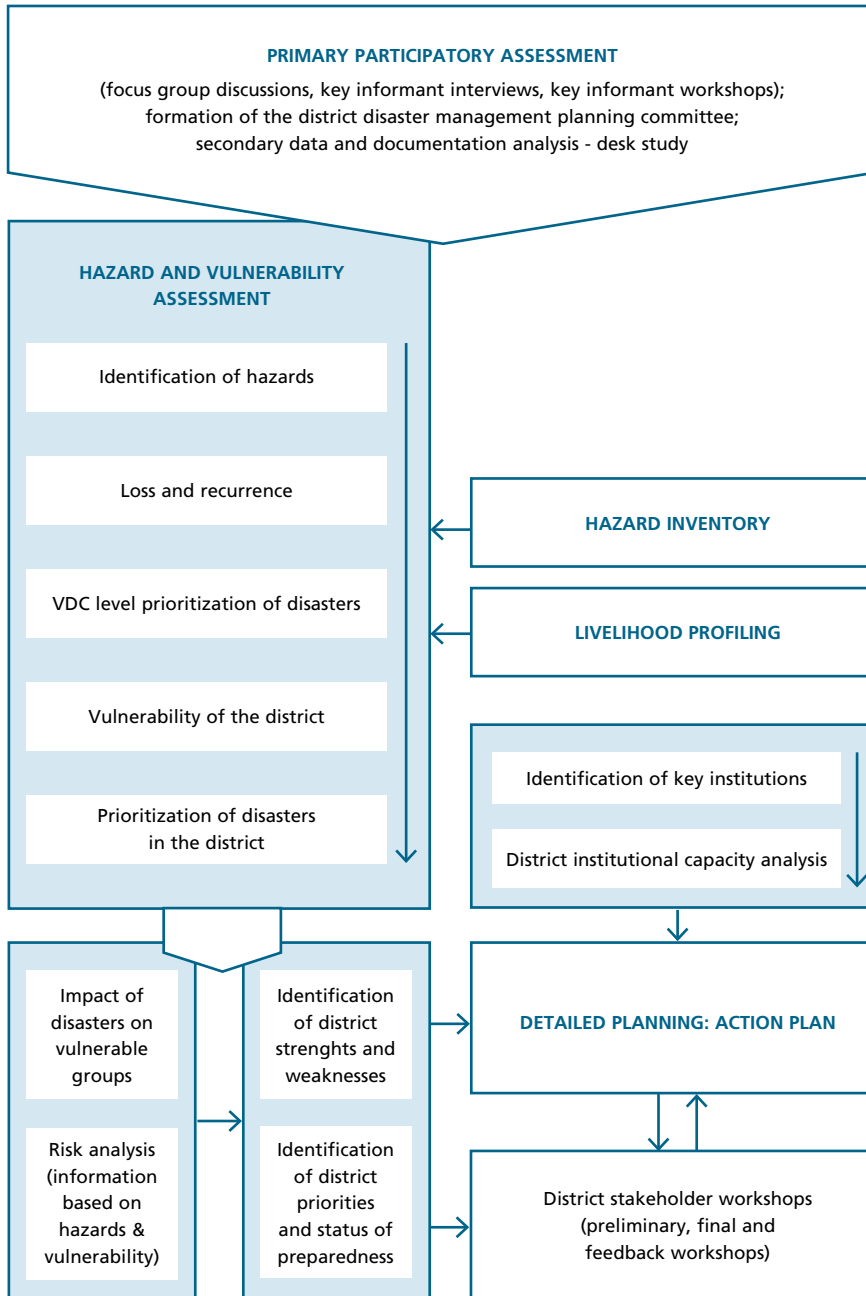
PRIMARY PARTICIPATORY ASSESSMENT

(focus group discussions, key informant interviews, key informant workshops); formation of the district disaster management planning committee; secondary data and documentation analysis - desk study

HAZARD AND VULNERABILITY ASSESSMENT

Identification of hazards

Loss and recurrence

VDC level prioritization of disasters

Vulnerability of the district

Prioritization of disasters in the district

HAZARD INVENTORY

LIVELIHOOD PROFILING

Identification of key institutions

District institutional capacity analysis

Impact of disasters on vulnerable groups

Risk analysis (information based on hazards & vulnerability)

Identification of district strenghts and weaknesses

Identification of district priorities and status of preparedness

DETAILED PLANNING: ACTION PLAN

District stakeholder workshops (preliminary, final and feedback workshops)